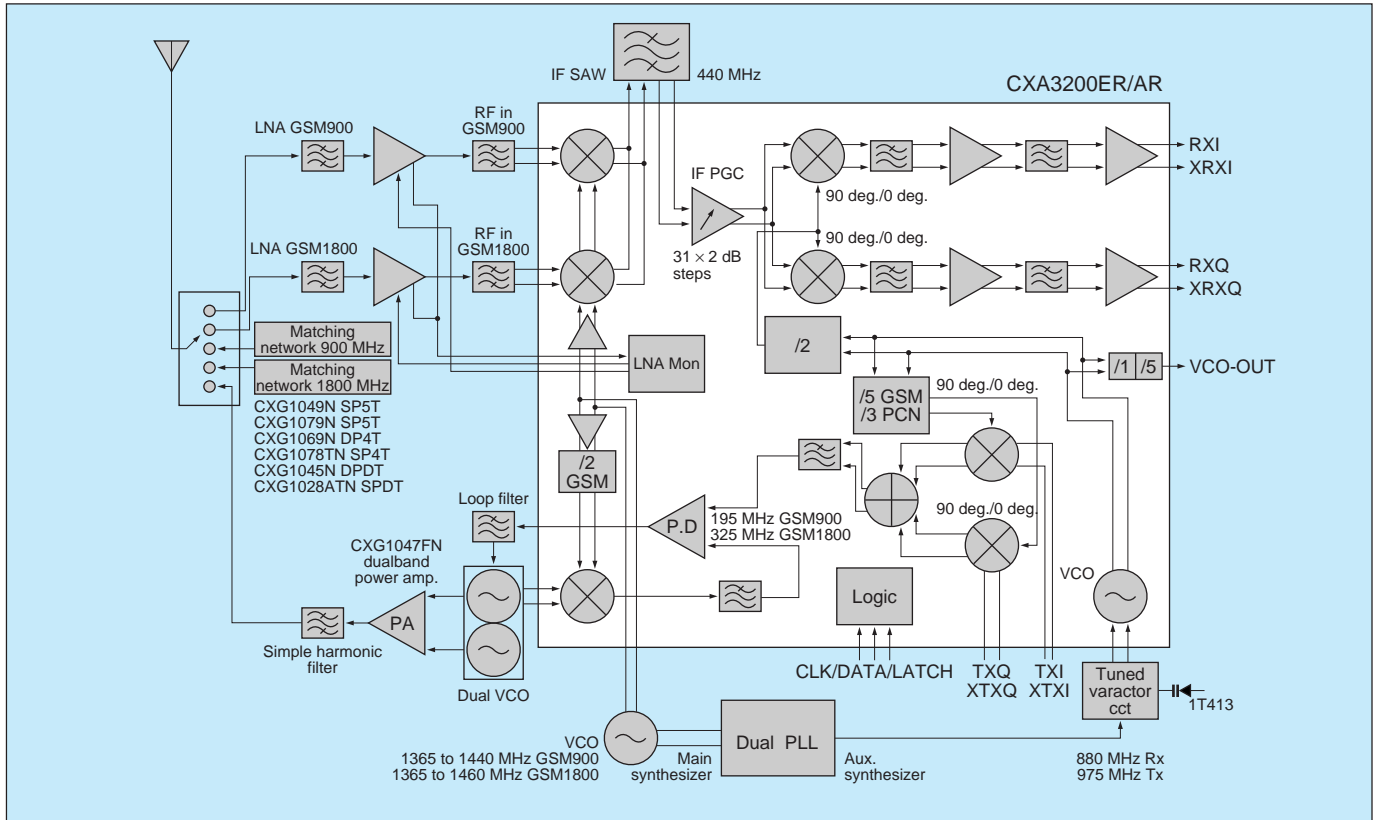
IF SAW
440 MHz
CXA3200ER/AR
LNA GSM900
RF in GSM900
IF PGC
RXI
XRXI
90 deg./0 deg.
90 deg./0 deg.
LNA GSM1800
RF in GSM1800
$31 \times 2$ dB steps
RXQ
XRXQ
Matching network 900 MHz
Matching network 1800 MHz
/2
LNA Mon
/1
/5
VCO-OUT
CXG1049N SP5T
CXG1079N SP5T
CXG1069N DP4T
CXG1078TN SP4T
CXG1045N DPDT
CXG1028ATN SPDT
/5 GSM
/3 PCN
90 deg./0 deg.
/2 GSM
Loop filter
P.D
195 MHz GSM900
325 MHz GSM1800
90 deg./0 deg.
CXG1047FN dualband power amp.
VCO
Logic
PA
Simple harmonic filter
Dual VCO
CLK/DATA/LATCH
TXQ
XTXQ
TXI
XTXI
Tuned varactor cct
1T413
VCO
1365 to 1440 MHz GSM900
1365 to 1460 MHz GSM1800
Main synthesizer
Dual PLL
Aux. synthesizer
880 MHz Rx
975 MHz Tx